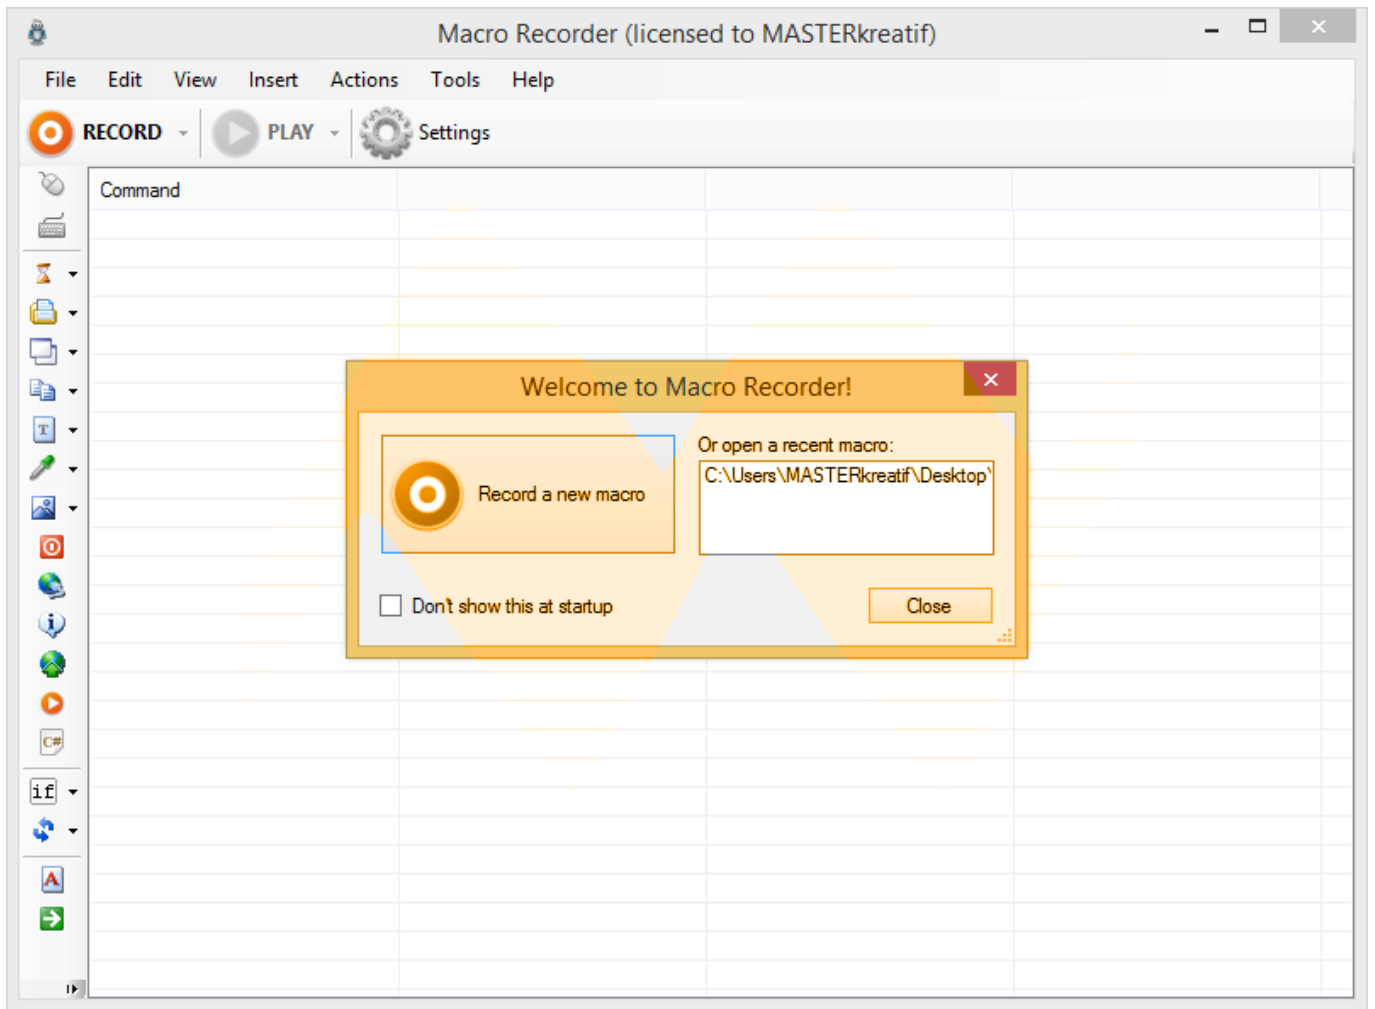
Macro Recorder (licensed to MASTERkreatif)

File Edit View Insert Actions Tools Help

RECORD PLAY Settings

Command

if

C#

Welcome to Macro Recorder!

Record a new macro

Or open a recent macro:

C:\Users\MASTERkreatif\Desktop\

Don't show this at startup

Close